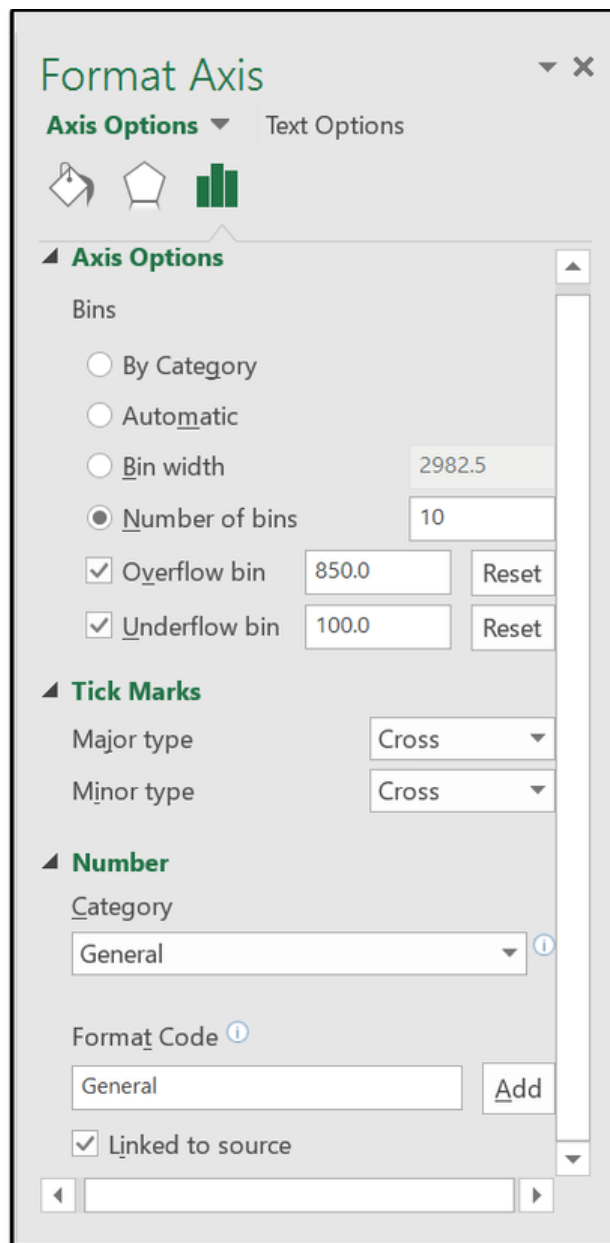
Format Axis

Axis Options Text Options

Axis Options

Bins

By Category

Automatic

Bin width 2982.5

Number of bins 10

Overflow bin 850.0 Reset

Underflow bin 100.0 Reset

Tick Marks

Major type Cross

Minor type Cross

Number

Category

General

Format Code

General Add

Linked to source